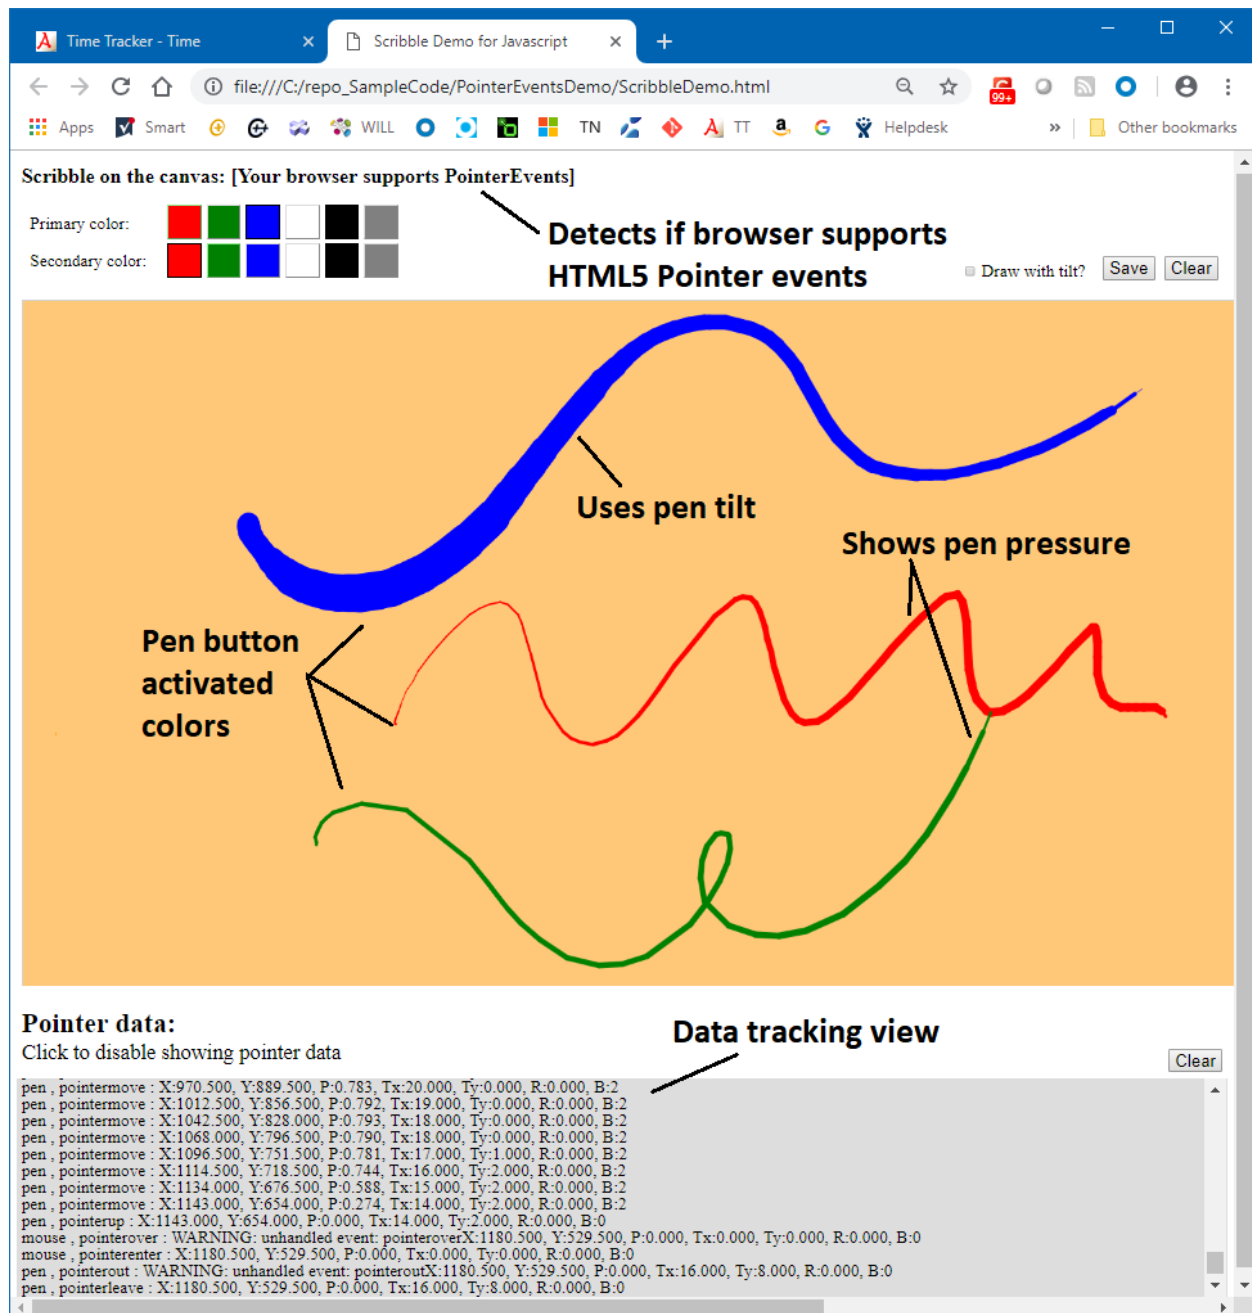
Time Tracker - Time
Scribble Demo for Javascript
file:///C:/repo_SampleCode/PointerEventsDemo/ScribbleDemo.html
Apps Smart WILL TN TT Helpdesk » Other bookmarks

Scribble on the canvas: [Your browser supports PointerEvents]

Primary color:
Secondary color:

Detects if browser supports HTML5 Pointer events

Draw with tilt? Save Clear

Uses pen tilt
Shows pen pressure
Pen button activated colors

Pointer data:
Click to disable showing pointer data

Data tracking view

Clear

pen , pointermove : X:970.500, Y:889.500, P:0.783, Tx:20.000, Ty:0.000, R:0.000, B:2
pen , pointermove : X:1012.500, Y:856.500, P:0.792, Tx:19.000, Ty:0.000, R:0.000, B:2
pen , pointermove : X:1042.500, Y:828.000, P:0.793, Tx:18.000, Ty:0.000, R:0.000, B:2
pen , pointermove : X:1068.000, Y:796.500, P:0.790, Tx:18.000, Ty:0.000, R:0.000, B:2
pen , pointermove : X:1096.500, Y:751.500, P:0.781, Tx:17.000, Ty:1.000, R:0.000, B:2
pen , pointermove : X:1114.500, Y:718.500, P:0.744, Tx:16.000, Ty:2.000, R:0.000, B:2
pen , pointermove : X:1134.000, Y:676.500, P:0.588, Tx:15.000, Ty:2.000, R:0.000, B:2
pen , pointermove : X:1143.000, Y:654.000, P:0.274, Tx:14.000, Ty:2.000, R:0.000, B:2
pen , pointerup : X:1143.000, Y:654.000, P:0.000, Tx:14.000, Ty:2.000, R:0.000, B:0
mouse , pointerover : WARNING: unhandled event: pointeroverX:1180.500, Y:529.500, P:0.000, Tx:0.000, Ty:0.000, R:0.000, B:0
mouse , pointerenter : X:1180.500, Y:529.500, P:0.000, Tx:0.000, Ty:0.000, R:0.000, B:0
pen , pointerout : WARNING: unhandled event: pointeroutX:1180.500, Y:529.500, P:0.000, Tx:16.000, Ty:8.000, R:0.000, B:0
pen , pointerleave : X:1180.500, Y:529.500, P:0.000, Tx:16.000, Ty:8.000, R:0.000, B:0